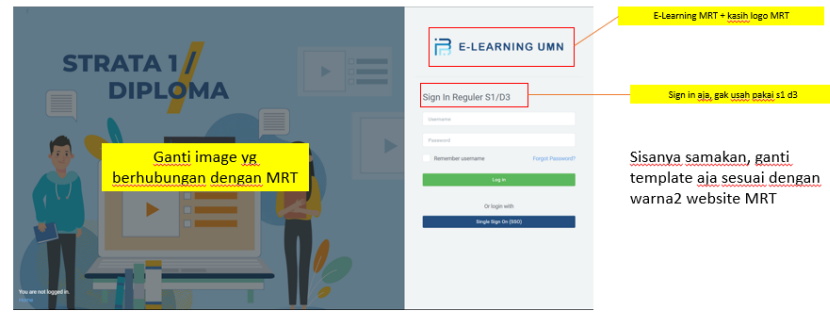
STRATA 1 / DIPLOMA

Ganti image yg berhubungan dengan MRT

You are not logged in.
Home

E-LEARNING UMN

E-Learning MRT + kasih logo MRT

Sign In Reguler S1/D3

Sign in aja, gak usah pakai s1 d3

Username

Password

Remember username

Forgot Password?

Log in

Or login with

Single Sign On (SSO)

Sisanya samakan, ganti template aja sesuai dengan warna2 website MRT